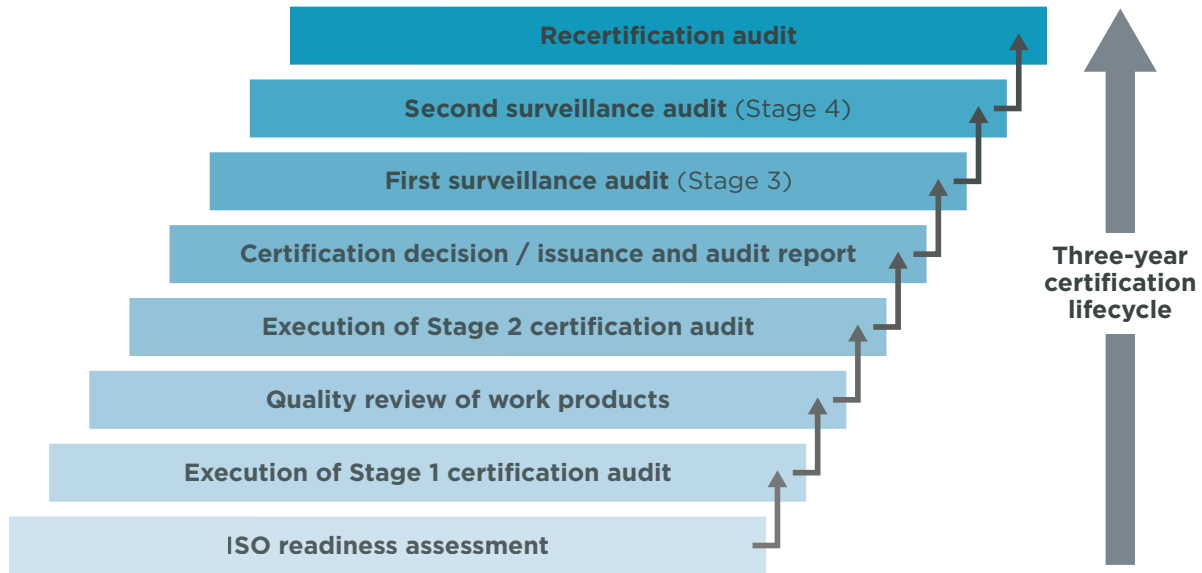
Recertification audit

Second surveillance audit (Stage 4)

First surveillance audit (Stage 3)

Certification decision / issuance and audit report

Execution of Stage 2 certification audit

Quality review of work products

Execution of Stage 1 certification audit

ISO readiness assessment

Three-year certification lifecycle